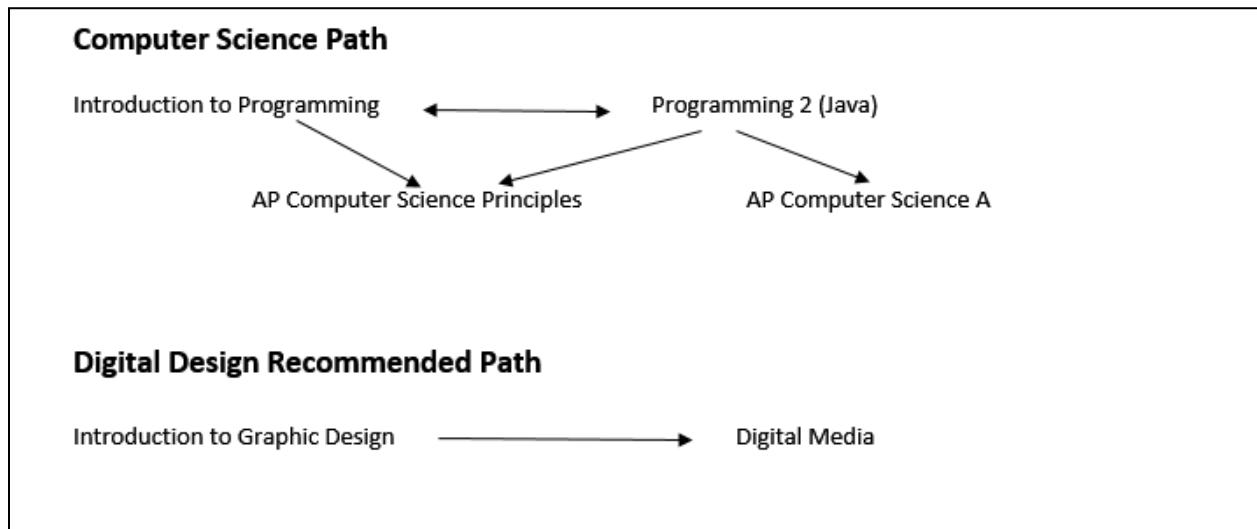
**Computer Science Path**

Introduction to Programming

Programming 2 (Java)

AP Computer Science Principles

AP Computer Science A

**Digital Design Recommended Path**

Introduction to Graphic Design

Digital Media